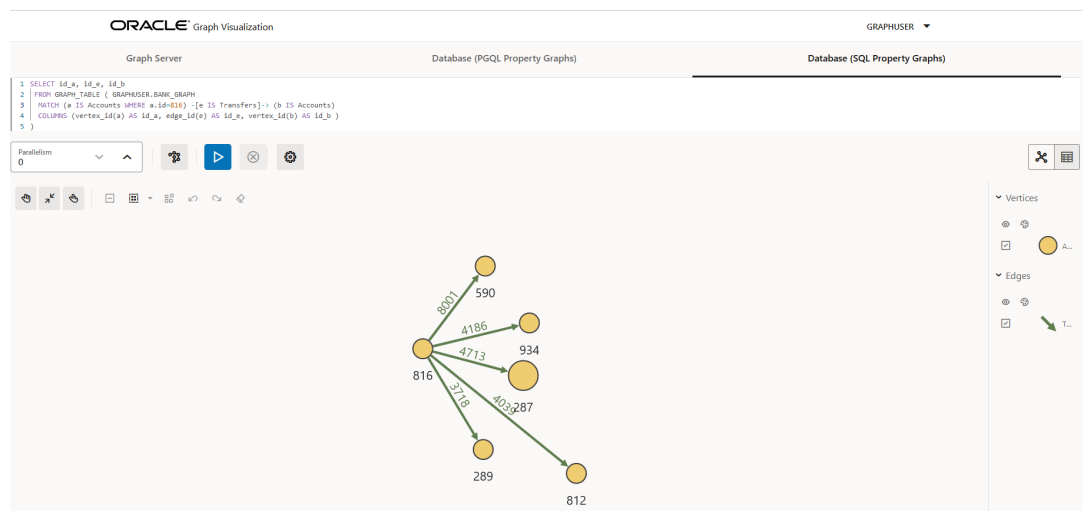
ORACLE Graph Visualization

GRAPHUSER

Graph Server

Database (PGQL Property Graphs)

Database (SQL Property Graphs)

1 SELECT id_a, id_e, id_b
2 FROM GRAPH_TABLE ( GRAPHUSER.BANK_GRAPH
3 MATCH (a IS Accounts WHERE a.id=816) -[e IS Transfers]-> (b IS Accounts)
4 COLUMNS (vertex_id(a) AS id_a, edge_id(e) AS id_e, vertex_id(b) AS id_b )
5 )

Parallelism
0

Vertices

A...

Edges

T...

8001
590
4186
934
4713
816
287
3718
4039
289
812